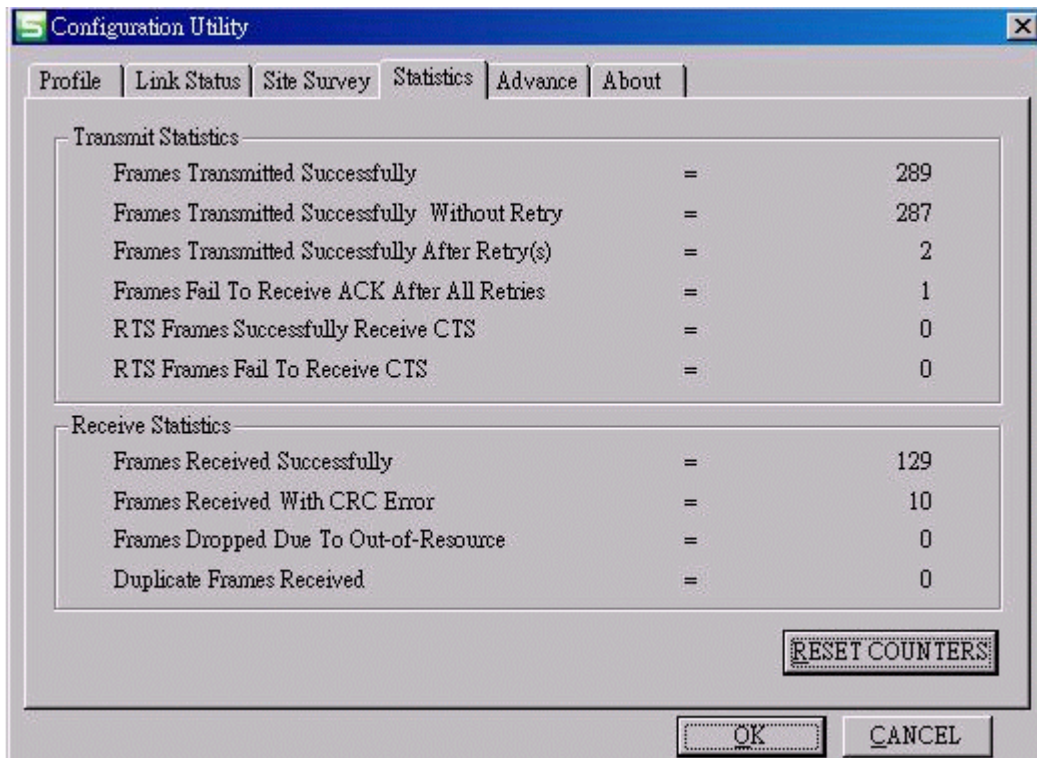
Configuration Utility

Profile | Link Status | Site Survey | Statistics | Advance | About

Transmit Statistics

| | | |
|---|---|---|
| Frames Transmitted Successfully | = | 289 |
| Frames Transmitted Successfully Without Retry | = | 287 |
| Frames Transmitted Successfully After Retry(s) | = | 2 |
| Frames Fail To Receive ACK After All Retries | = | 1 |
| RTS Frames Successfully Receive CTS | = | 0 |
| RTS Frames Fail To Receive CTS | = | 0 |

Receive Statistics

| | | |
|---|---|---|
| Frames Received Successfully | = | 129 |
| Frames Received With CRC Error | = | 10 |
| Frames Dropped Due To Out-of-Resource | = | 0 |
| Duplicate Frames Received | = | 0 |

RESET COUNTERS

OK CANCEL